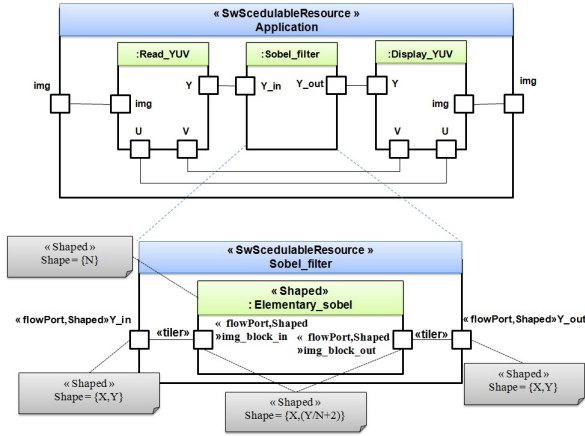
« SwScedulableResource »
Application

:Read_YUV

:Sobel_filter

:Display_YUV

img

img

Y

Y_in

Y_out

Y

img

img

U

V

V

U

« Shaped »
Shape= {N}

« SwScedulableResource »
Sobel_filter

« Shaped»
: Elementary_sobel

« flowPort,Shaped»Y_in

«tiler»

« flowPort,Shaped »img_block_in

« flowPort,Shaped »img_block_out

«tiler»

« flowPort,Shaped»Y_out

« Shaped »
Shape= {X,Y}

« Shaped »
Shape= {X,(Y/N+2)}

« Shaped »
Shape= {X,Y}